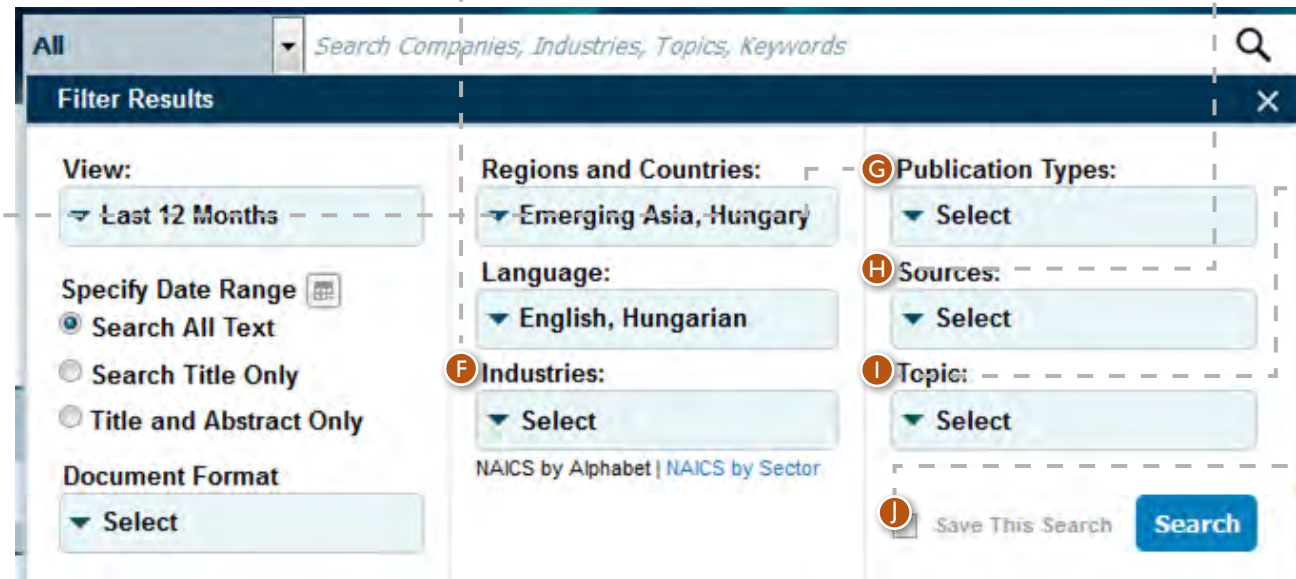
All

Search Companies, Industries, Topics, Keywords

Filter Results

×

View:

Last 12 Months

Specify Date Range

Search All Text

Search Title Only

Title and Abstract Only

Document Format

Select

Regions and Countries:

Emerging Asia, Hungary

Language:

English, Hungarian

F Industries:

Select

NAICS by Alphabet | NAICS by Sector

G Publication Types:

Select

H Sources:

Select

I Topic:

Select

J Save This Search

Search